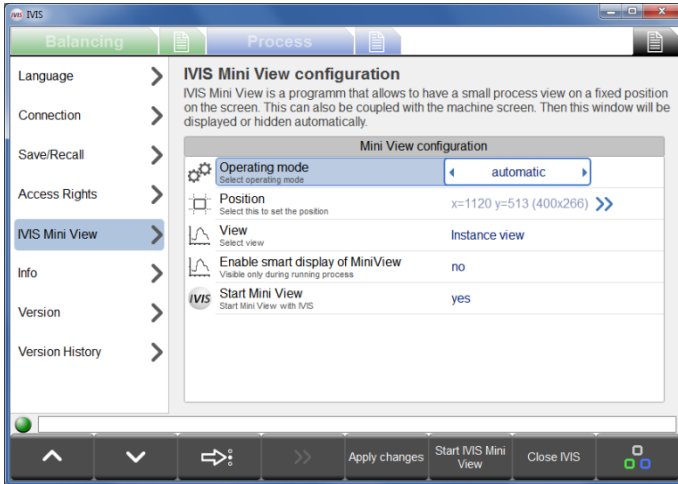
IVIS

Balancing

Process

Language

Connection

Save/Recall

Access Rights

IVIS Mini View

Info

Version

Version History

IVIS Mini View configuration

IVIS Mini View is a programm that allows to have a small process view on a fixed position on the screen. This can also be coupled with the machine screen. Then this window will be displayed or hidden automatically.

Mini View configuration

| | |
|---|---|
| Operating mode<br>Select operating mode | automatic |
| Position<br>Select this to set the position | x=1120 y=513 (400x266) |
| View<br>Select view | Instance view |
| Enable smart display of MiniView<br>Visible only during running process | no |
| Start Mini View<br>Start Mini View with IVIS | yes |

Apply changes

Start IVIS Mini View

Close IVIS